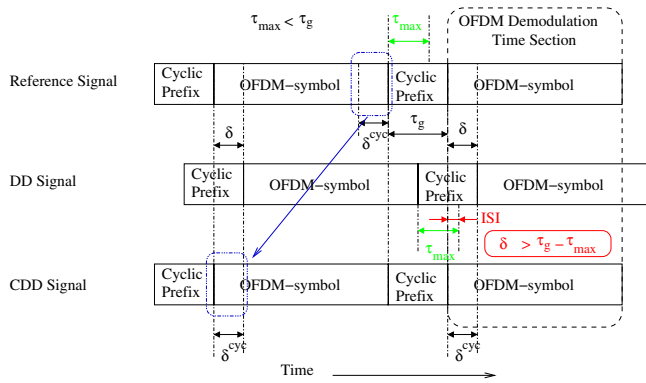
$\tau_{max} < \tau_g$

$\tau_{max}$

OFDM Demodulation Time Section

Reference Signal

Cyclic Prefix

OFDM−symbol

Cyclic Prefix

OFDM−symbol

$\delta$

$\delta^{cyc}$

$\tau_g$

$\delta$

DD Signal

Cyclic Prefix

OFDM−symbol

Cyclic Prefix

OFDM−symbol

ISI

$\tau_{max}$

$\delta > \tau_g - \tau_{max}$

CDD Signal

Cyclic Prefix

OFDM−symbol

Cyclic Prefix

OFDM−symbol

$\delta^{cyc}$

$\delta^{cyc}$

Time